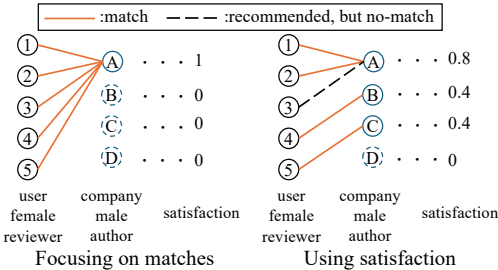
:match :recommended, but no-match

1
2
3
4
5
A · · · 1
B · · · 0
C · · · 0
D · · · 0

user female reviewer
company male author
satisfaction

Focusing on matches

1
2
3
4
5
A · · · 0.8
B · · · 0.4
C · · · 0.4
D · · · 0

user female reviewer
company male author
satisfaction

Using satisfaction